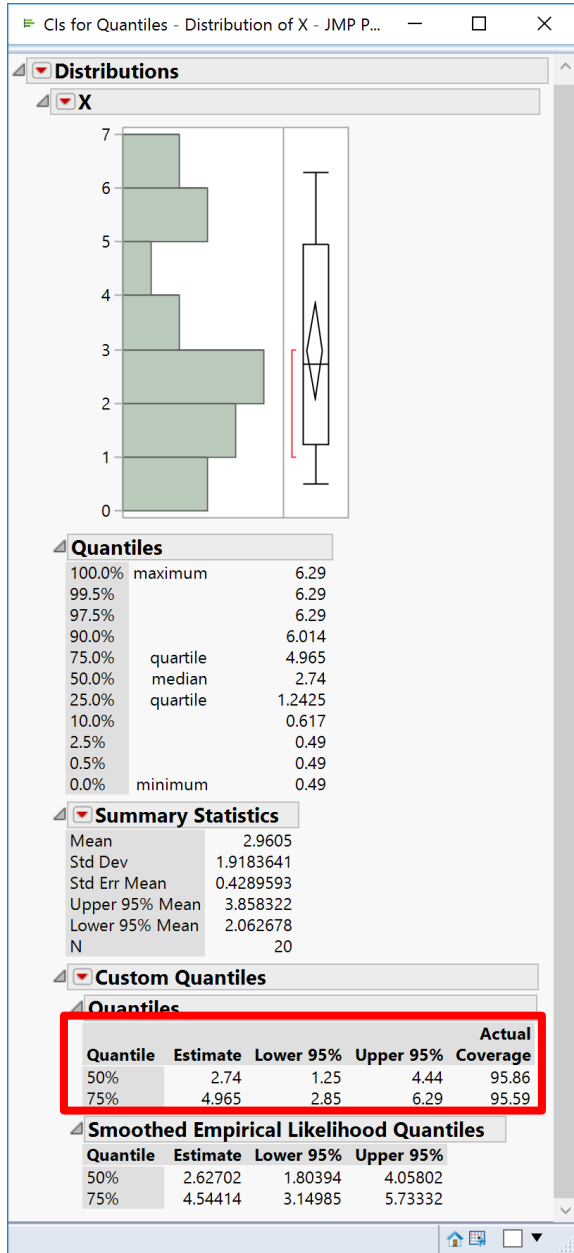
CIs for Quantiles - Distribution of X - JMP P...

Distributions

X

7
6
5
4
3
2
1
0

Quantiles

| | | |
|---|---|---|
| 100.0% | maximum | 6.29 |
| 99.5% | | 6.29 |
| 97.5% | | 6.29 |
| 90.0% | | 6.014 |
| 75.0% | quartile | 4.965 |
| 50.0% | median | 2.74 |
| 25.0% | quartile | 1.2425 |
| 10.0% | | 0.617 |
| 2.5% | | 0.49 |
| 0.5% | | 0.49 |
| 0.0% | minimum | 0.49 |

Summary Statistics

| | |
|---|---|
| Mean | 2.9605 |
| Std Dev | 1.9183641 |
| Std Err Mean | 0.4289593 |
| Upper 95% Mean | 3.858322 |
| Lower 95% Mean | 2.062678 |
| N | 20 |

Custom Quantiles

Quantiles

| Quantile | Estimate | Lower 95% | Upper 95% | Actual Coverage |
|---|---|---|---|---|
| 50% | 2.74 | 1.25 | 4.44 | 95.86 |
| 75% | 4.965 | 2.85 | 6.29 | 95.59 |

Smoothed Empirical Likelihood Quantiles

| Quantile | Estimate | Lower 95% | Upper 95% |
|---|---|---|---|
| 50% | 2.62702 | 1.80394 | 4.05802 |
| 75% | 4.54414 | 3.14985 | 5.73332 |